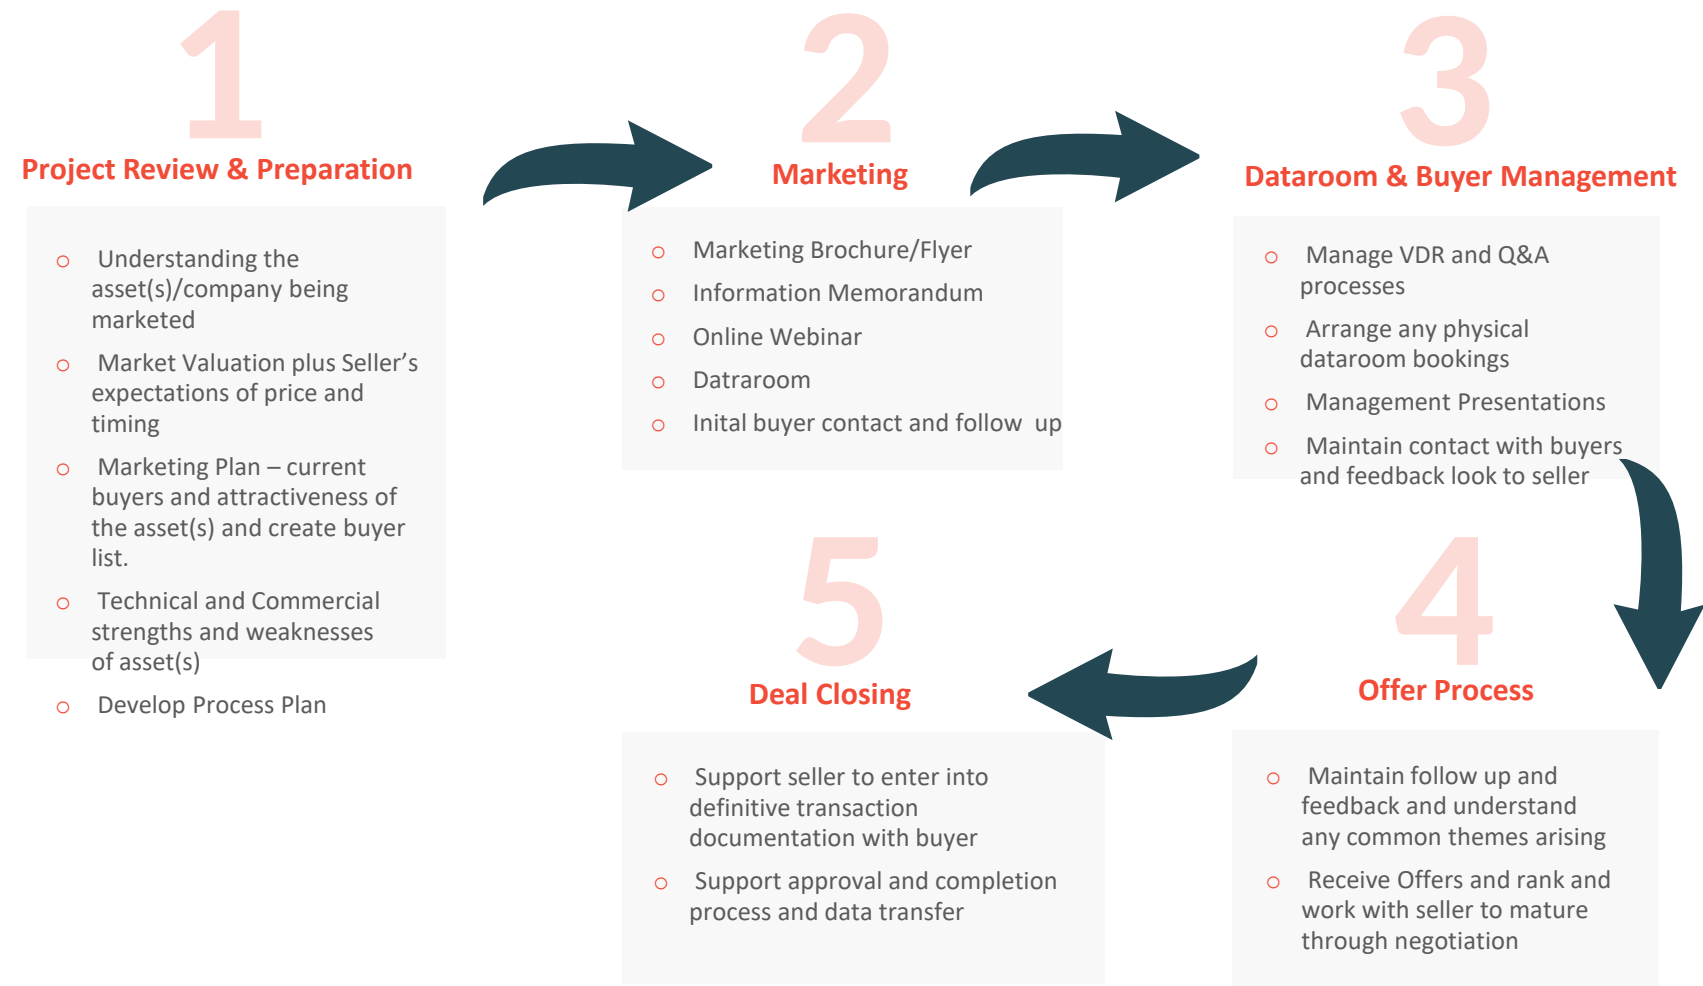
1

Project Review & Preparation

- Understanding the asset(s)/company being marketed
- Market Valuation plus Seller’s expectations of price and timing
- Marketing Plan – current buyers and attractiveness of the asset(s) and create buyer list.
- Technical and Commercial strengths and weaknesses of asset(s)
- Develop Process Plan

2

Marketing

- Marketing Brochure/Flyer
- Information Memorandum
- Online Webinar
- Datraroom
- Inital buyer contact and follow up

3

Dataroom & Buyer Management

- Manage VDR and Q&A processes
- Arrange any physical dataroom bookings
- Management Presentations
- Maintain contact with buyers and feedback look to seller

4

Offer Process

- Maintain follow up and feedback and understand any common themes arising
- Receive Offers and rank and work with seller to mature through negotiation

5

Deal Closing

- Support seller to enter into definitive transaction documentation with buyer
- Support approval and completion process and data transfer